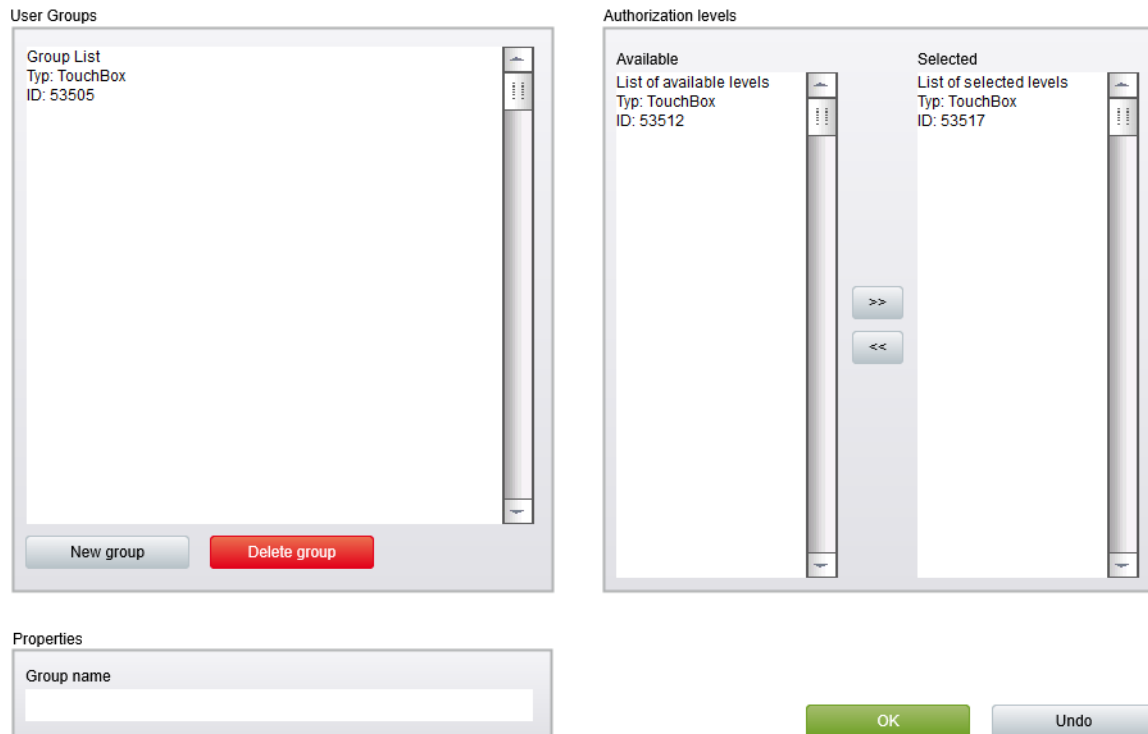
User Groups

Group List
Typ: TouchBox
ID: 53505

New group

Delete group

Authorization levels

Available

List of available levels
Typ: TouchBox
ID: 53512

>>

<<

Selected

List of selected levels
Typ: TouchBox
ID: 53517

Properties

Group name

OK

Undo